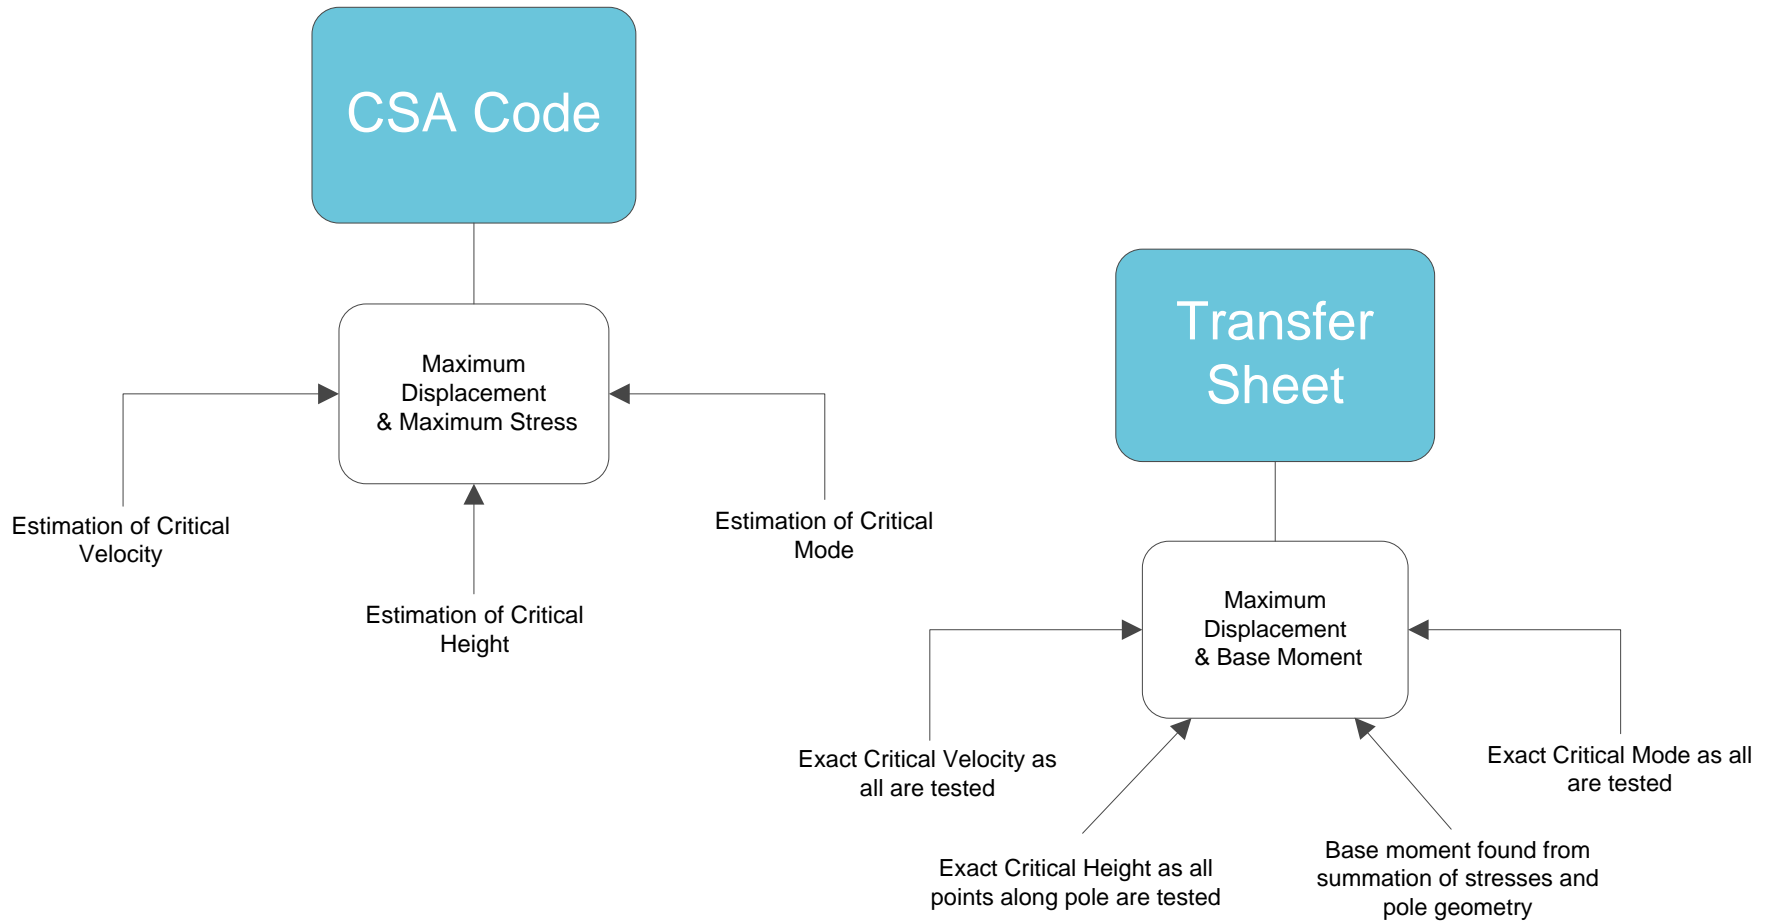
CSA Code

Maximum Displacement & Maximum Stress

Estimation of Critical Velocity

Estimation of Critical Height

Estimation of Critical Mode

Transfer Sheet

Maximum Displacement & Base Moment

Exact Critical Velocity as all are tested

Exact Critical Mode as all are tested

Exact Critical Height as all points along pole are tested

Base moment found from summation of stresses and pole geometry